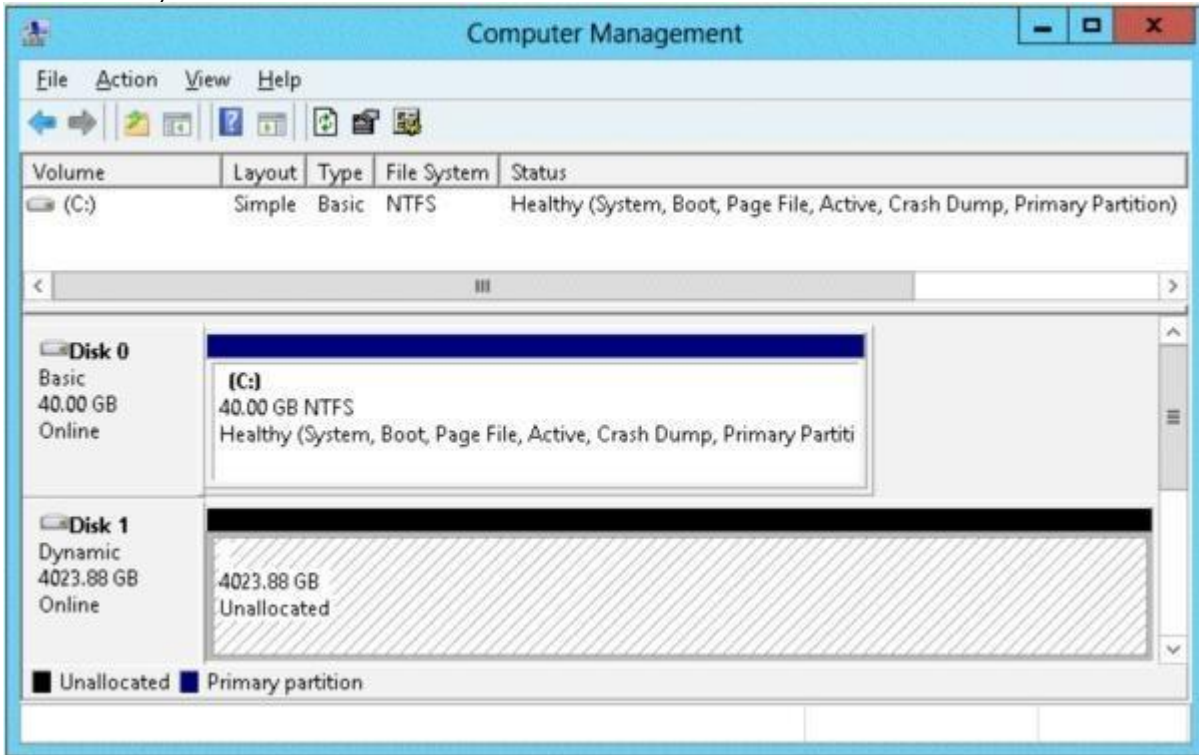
Computer Management

File Action View Help

| Volume | Layout | Type | File System | Status |
|---|---|---|---|---|
| (C:) | Simple | Basic | NTFS | Healthy (System, Boot, Page File, Active, Crash Dump, Primary Partition) |

Disk 0
Basic
40.00 GB
Online

(C:)
40.00 GB NTFS
Healthy (System, Boot, Page File, Active, Crash Dump, Primary Partiti

Disk 1
Dynamic
4023.88 GB
Online

4023.88 GB
Unallocated

Unallocated Primary partition